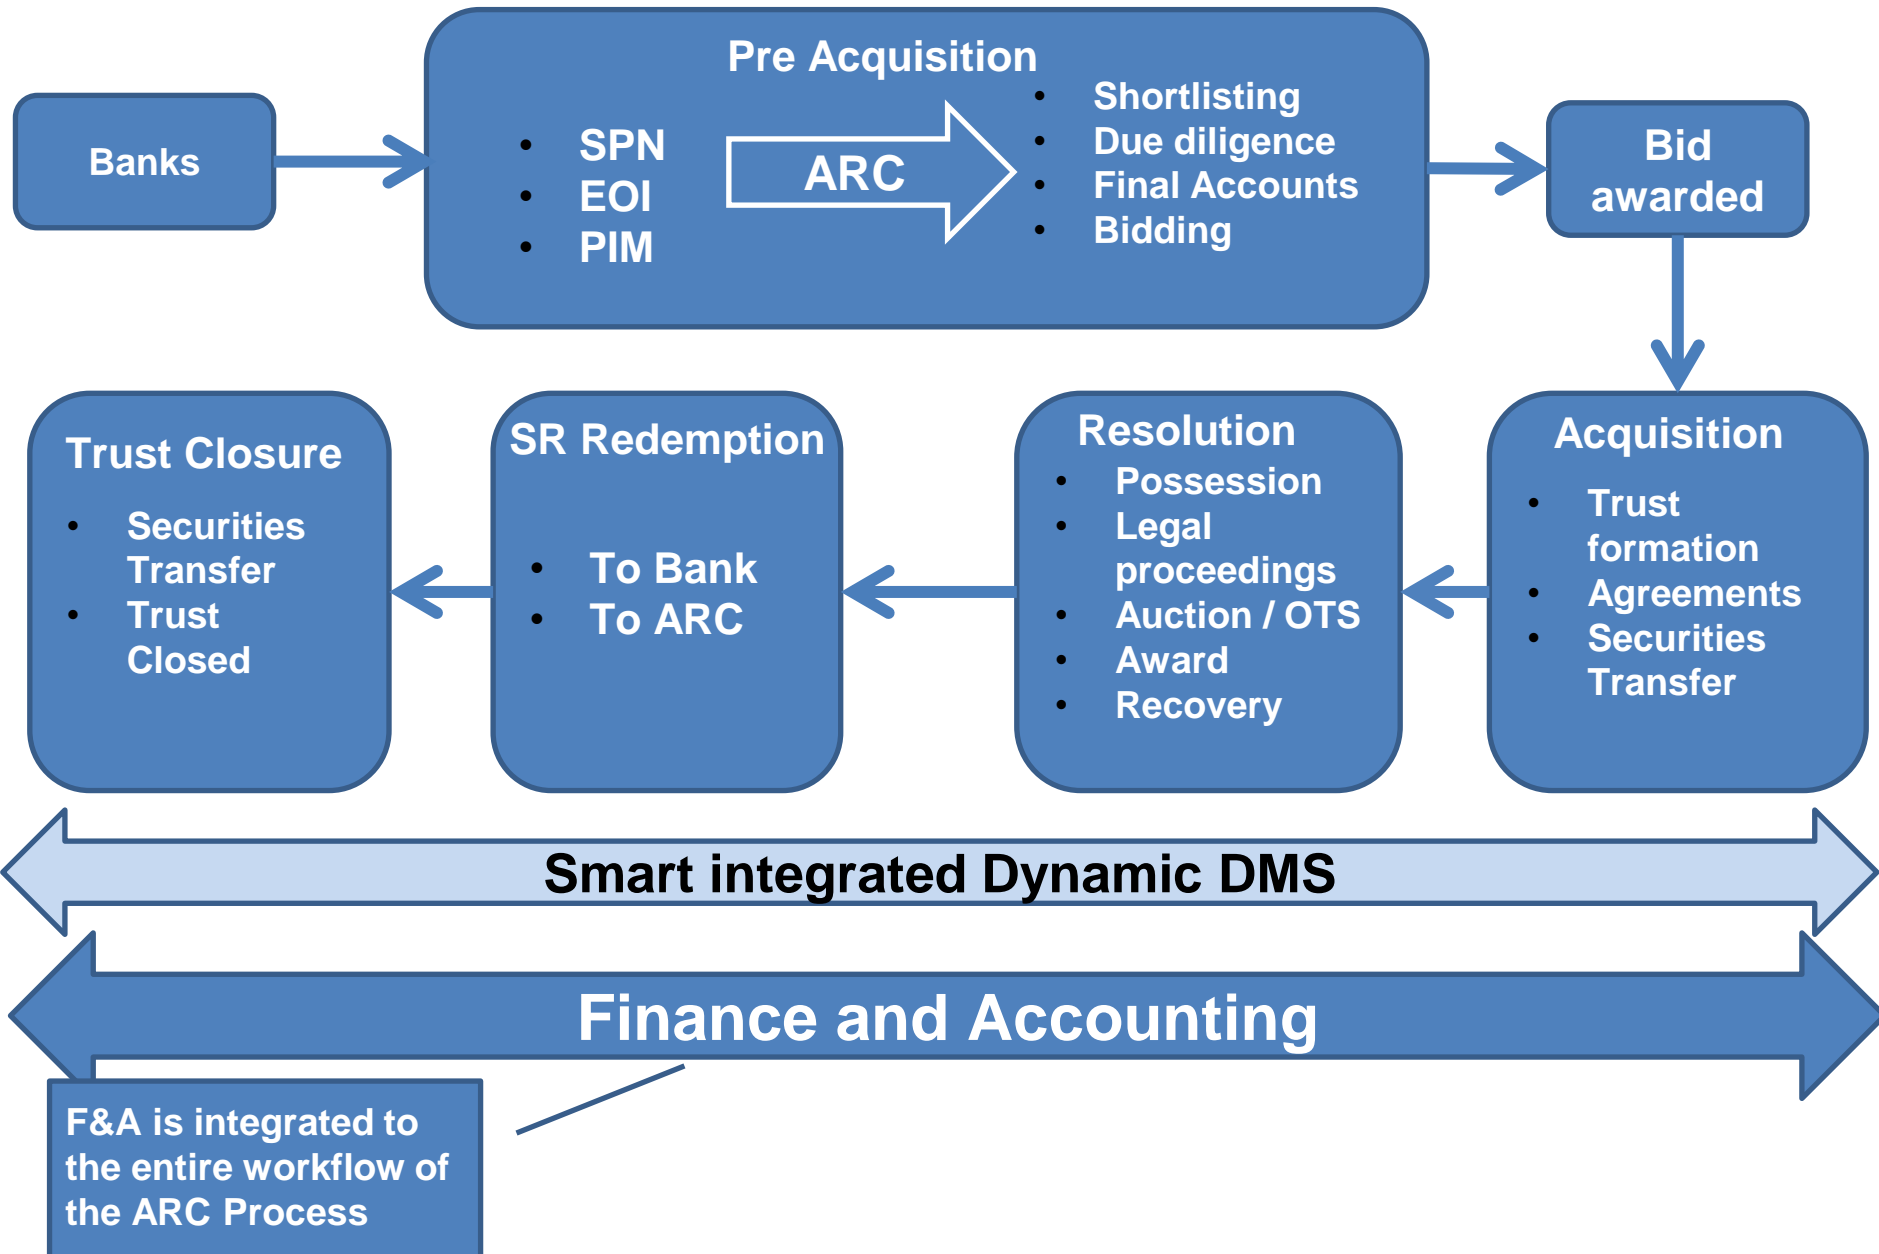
Banks

Pre Acquisition

- SPN
- EOI
- PIM

ARC

- Shortlisting
- Due diligence
- Final Accounts
- Bidding

Bid awarded

Acquisition

- Trust formation
- Agreements
- Securities Transfer

Resolution

- Possession
- Legal proceedings
- Auction / OTS
- Award
- Recovery

SR Redemption

- To Bank
- To ARC

Trust Closure

- Securities Transfer
- Trust Closed

Smart integrated Dynamic DMS

Finance and Accounting

F&A is integrated to the entire workflow of the ARC Process